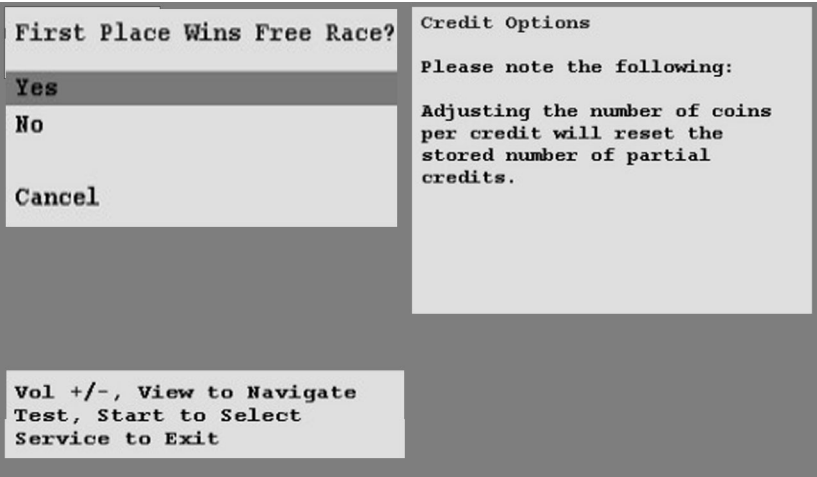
First Place Wins Free Race?

Yes

No

Cancel

Credit Options

Please note the following:

Adjusting the number of coins per credit will reset the stored number of partial credits.

Vol +/-, View to Navigate
Test, Start to Select
Service to Exit